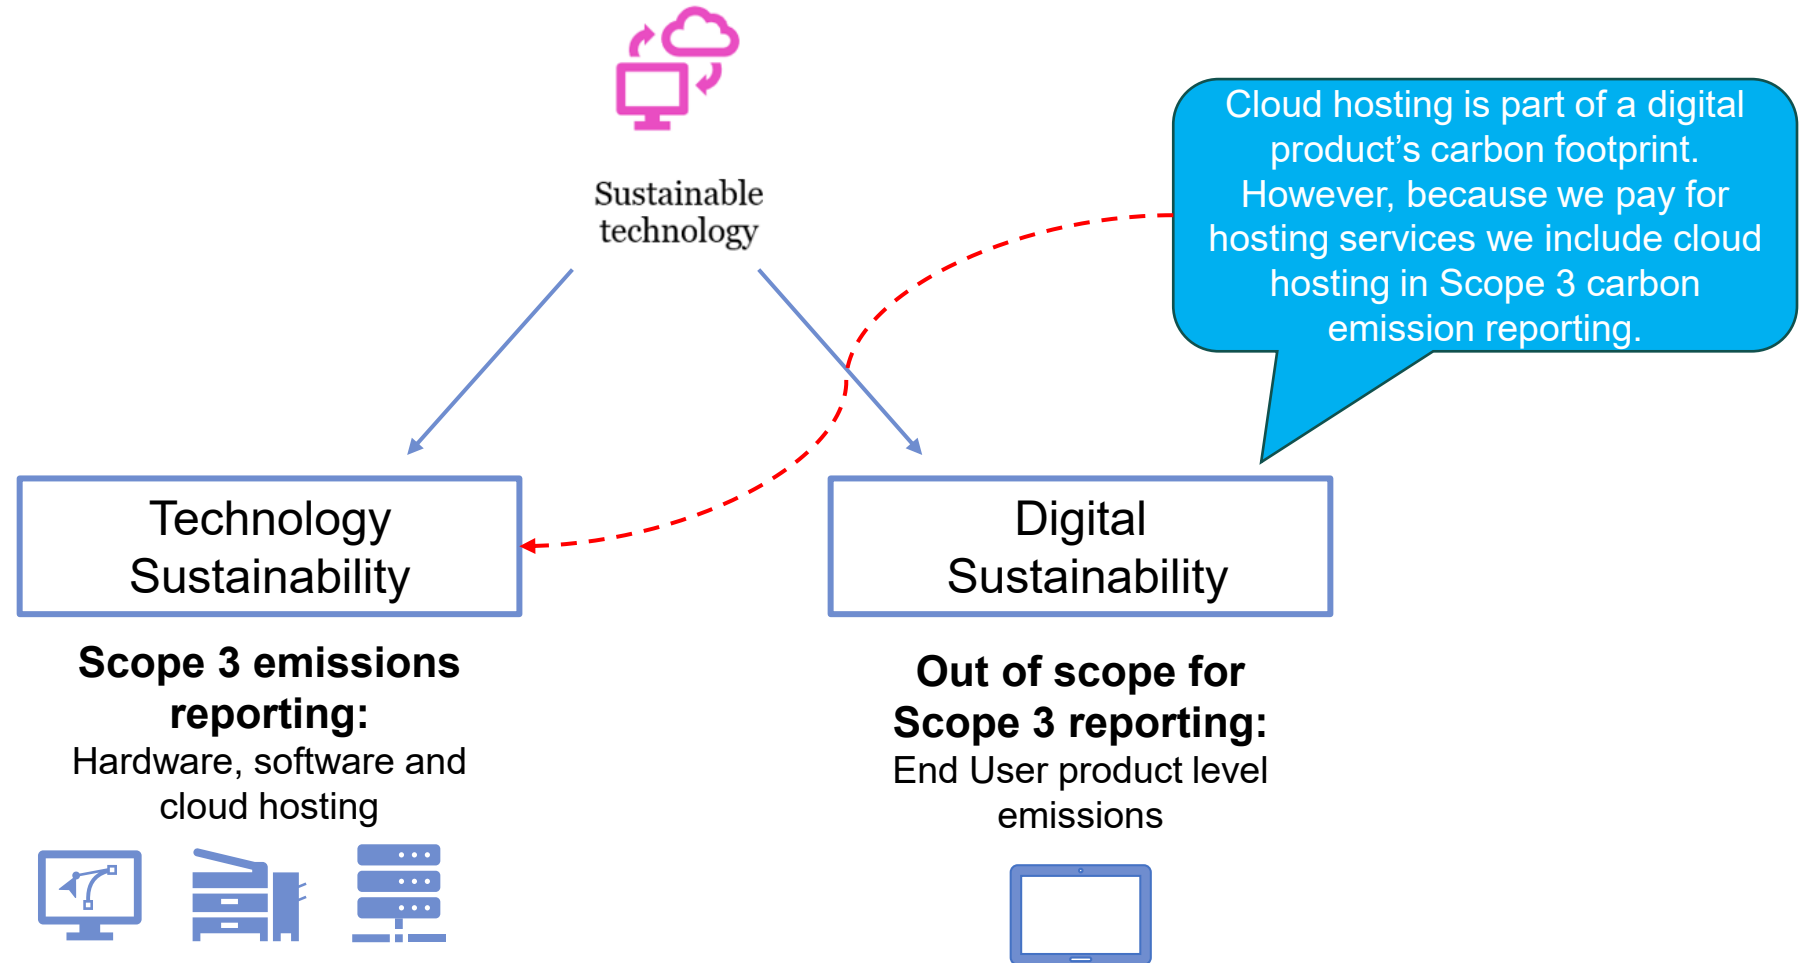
Sustainable technology

Cloud hosting is part of a digital product's carbon footprint. However, because we pay for hosting services we include cloud hosting in Scope 3 carbon emission reporting.

Technology Sustainability

Digital Sustainability

**Scope 3 emissions reporting:**
Hardware, software and cloud hosting

**Out of scope for Scope 3 reporting:**
End User product level emissions